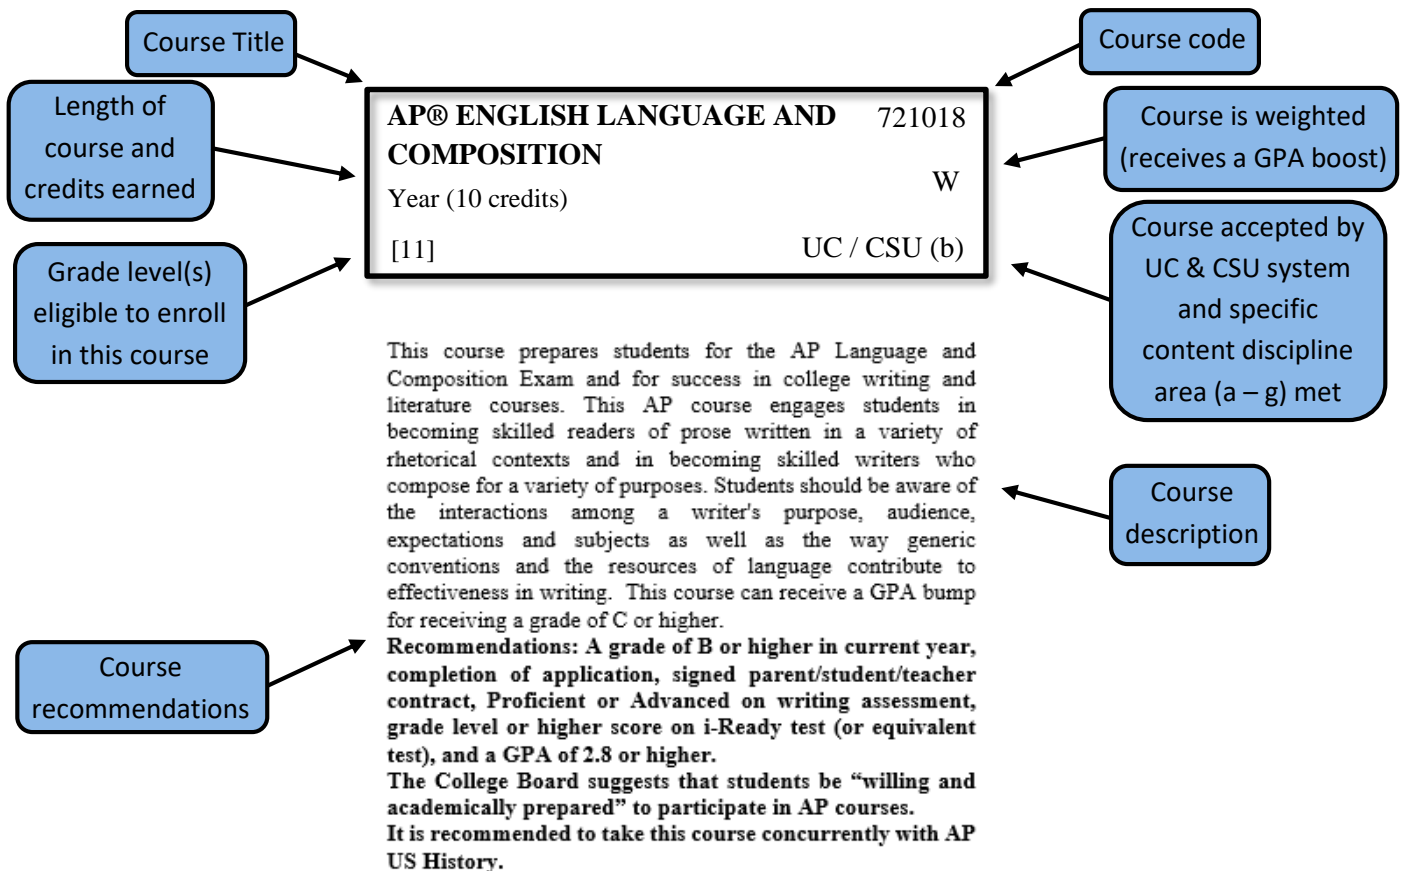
Course Title

Length of course and credits earned

Grade level(s) eligible to enroll in this course

AP® ENGLISH LANGUAGE AND COMPOSITION

721018

Year (10 credits)

W

[11]

UC / CSU (b)

Course code

Course is weighted (receives a GPA boost)

Course accepted by UC & CSU system and specific content discipline area (a – g) met

This course prepares students for the AP Language and Composition Exam and for success in college writing and literature courses. This AP course engages students in becoming skilled readers of prose written in a variety of rhetorical contexts and in becoming skilled writers who compose for a variety of purposes. Students should be aware of the interactions among a writer's purpose, audience, expectations and subjects as well as the way generic conventions and the resources of language contribute to effectiveness in writing. This course can receive a GPA bump for receiving a grade of C or higher.

Course description

Course recommendations

Recommendations: A grade of B or higher in current year, completion of application, signed parent/student/teacher contract, Proficient or Advanced on writing assessment, grade level or higher score on i-Ready test (or equivalent test), and a GPA of 2.8 or higher.
The College Board suggests that students be “willing and academically prepared” to participate in AP courses.
It is recommended to take this course concurrently with AP US History.